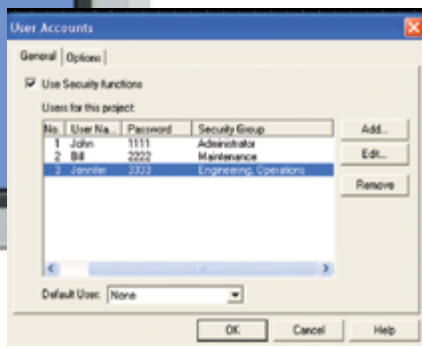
User Accounts

General | Options

Use Security functions

Users for this project:

| No. | User Na... | Password | Security Group |
|---|---|---|---|
| 1 | John | 1111 | Administrator |
| 2 | Bill | 2222 | Maintenance |
| 3 | Jennifer | 3333 | Engineering, Operations |

Add...

Edit...

Remove

Default User: None

OK

Cancel

Help